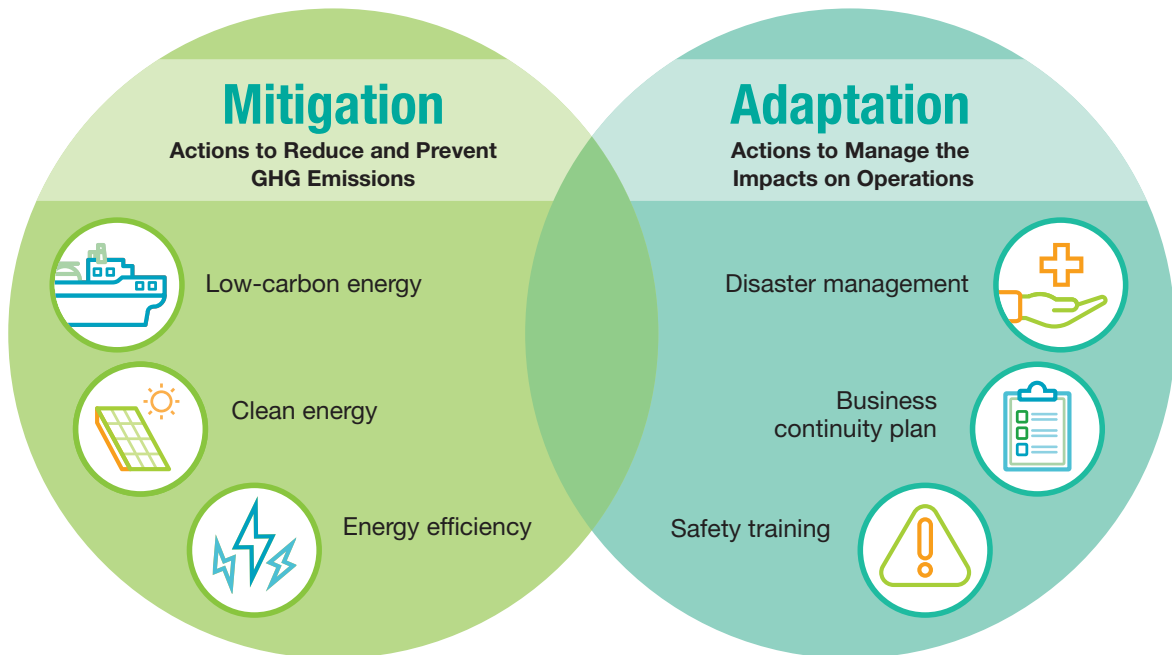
Mitigation
Actions to Reduce and Prevent GHG Emissions

Low-carbon energy

Clean energy

Energy efficiency

Adaptation
Actions to Manage the Impacts on Operations

Disaster management

Business continuity plan

Safety training